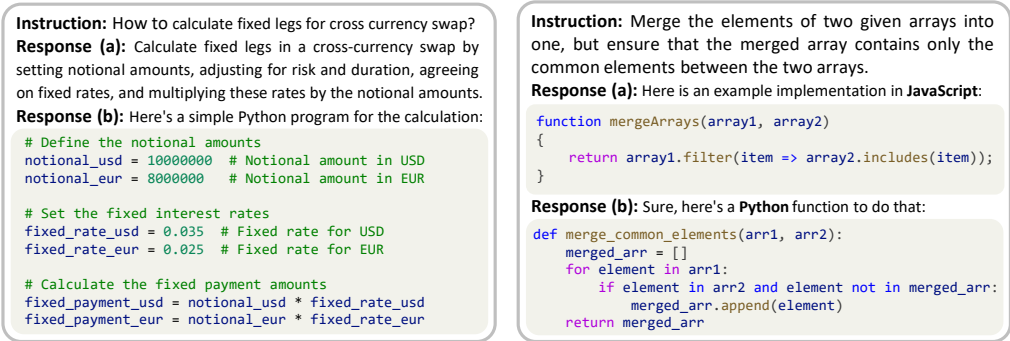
**Instruction:** How to calculate fixed legs for cross currency swap?
**Response (a):** Calculate fixed legs in a cross-currency swap by setting notional amounts, adjusting for risk and duration, agreeing on fixed rates, and multiplying these rates by the notional amounts.
**Response (b):** Here's a simple Python program for the calculation:

```
# Define the notional amounts
notional_usd = 10000000  # Notional amount in USD
notional_eur = 8000000   # Notional amount in EUR

# Set the fixed interest rates
fixed_rate_usd = 0.035  # Fixed rate for USD
fixed_rate_eur = 0.025  # Fixed rate for EUR

# Calculate the fixed payment amounts
fixed_payment_usd = notional_usd * fixed_rate_usd
fixed_payment_eur = notional_eur * fixed_rate_eur
```

**Instruction:** Merge the elements of two given arrays into one, but ensure that the merged array contains only the common elements between the two arrays.
**Response (a):** Here is an example implementation in **JavaScript**:

```
function mergeArrays(array1, array2)
{
    return array1.filter(item => array2.includes(item));
}
```

**Response (b):** Sure, here's a **Python** function to do that:

```
def merge_common_elements(arr1, arr2):
    merged_arr = []
    for element in arr1:
        if element in arr2 and element not in merged_arr:
            merged_arr.append(element)
    return merged_arr
```